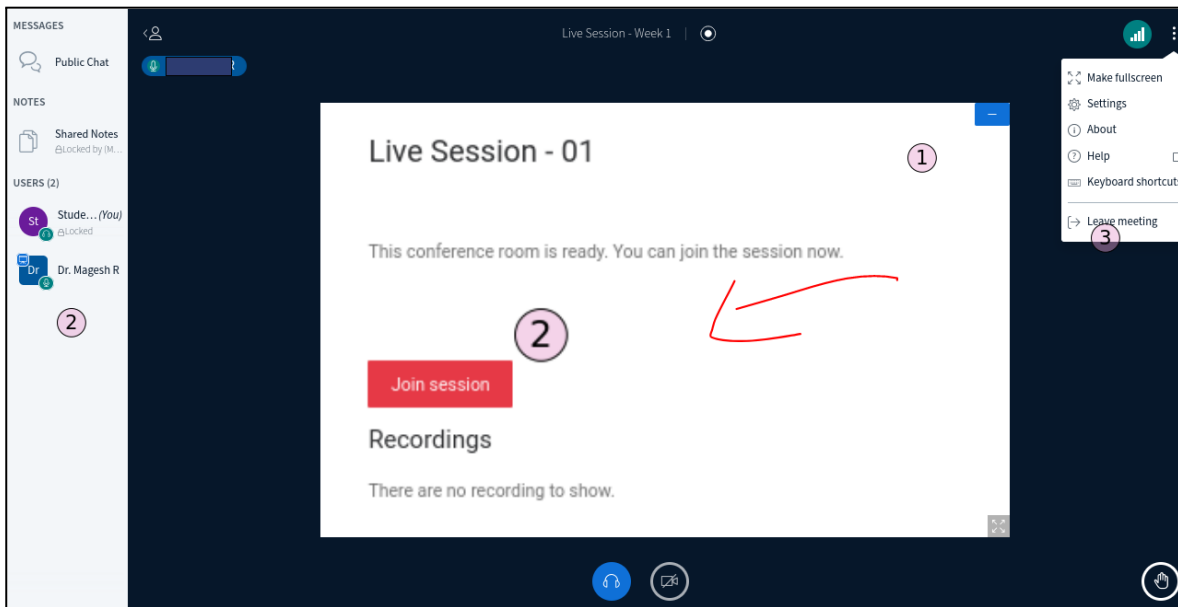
MESSAGES

Public Chat

NOTES

Shared Notes
Locked by (M...

USERS (2)

St Stude... (You)
Locked

Dr Dr. Magesh R

②

Live Session - Week 1

Make fullscreen
Settings
About
Help
Keyboard shortcuts
Leave meeting

③

Live Session - 01

①

This conference room is ready. You can join the session now.

②

Join session

Recordings

There are no recording to show.